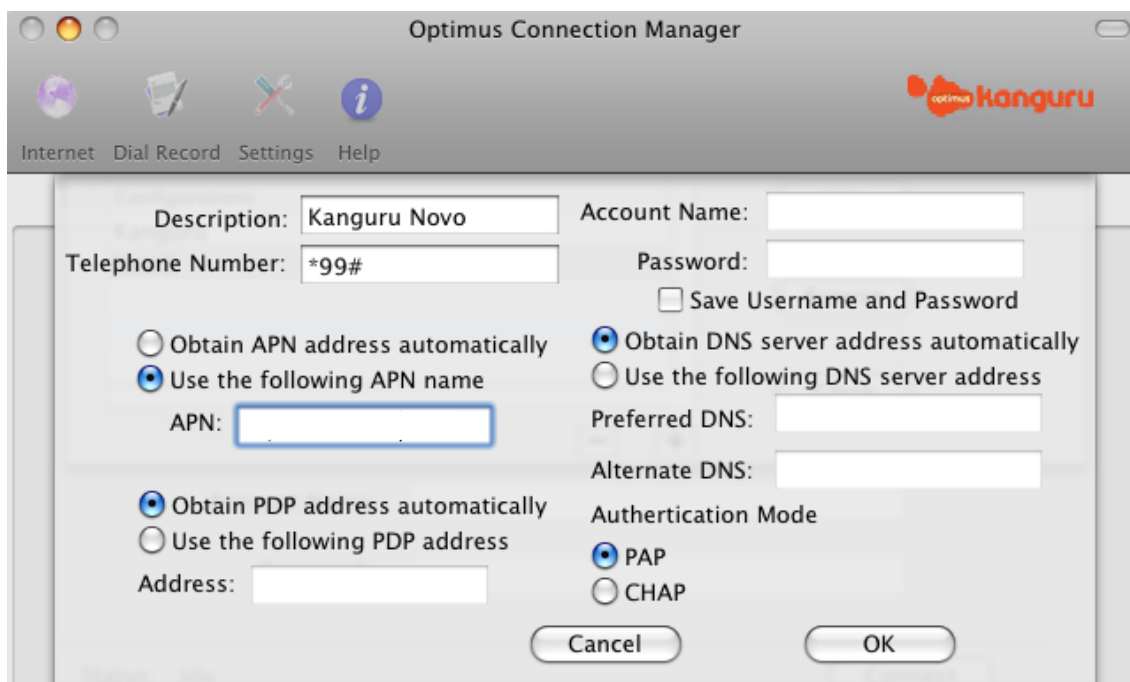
Optimus Connection Manager

Internet Dial Record Settings Help

optimus kanguru

Description: Kanguru Novo
Telephone Number: *99#

Account Name:
Password:
Save Username and Password

Obtain APN address automatically
Use the following APN name
APN:

Obtain DNS server address automatically
Use the following DNS server address
Preferred DNS:
Alternate DNS:

Obtain PDP address automatically
Use the following PDP address
Address:

Authertication Mode
PAP
CHAP

Cancel
OK